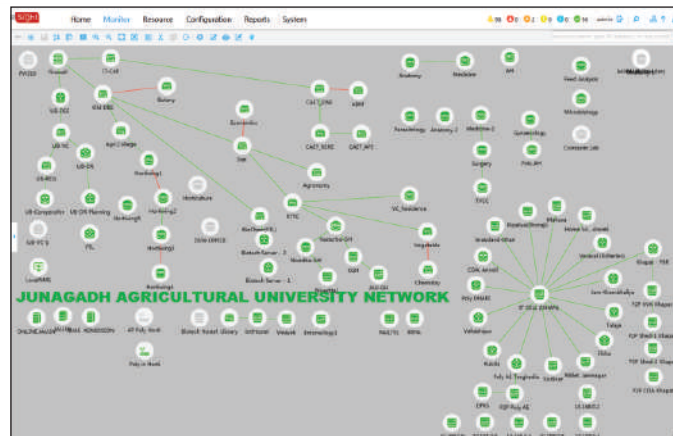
Home Monitor Resource Configuration Reports System

JUNAGADH AGRICULTURAL UNIVERSITY NETWORK

FW200 Firewall IT-Cell Anatomy Medicine AH Feed Analysis
UB-DEE Botany Microbiology
IIM-BBL Agri College CACT_ENG ABRF
UB-NC Entomology Parasitology Anatomy-2 Medicine-2 Gynaecology
UB-CR Horticulture1 Computer Lab
UB-BCS SWI Surgery Poul.AH
Agronomy
UB-Cooperative UB-DR Planning Horticulture Horticulture2 KTIC VC_Residence
UB-FC S PIL Bio-Chem Vegetable Plant Pathology
Horticulture3 Director Of R Mahuva
Agri Plants Biotech Server-1 DEM Reseach
Khapat
Jam Khambhalia
Chemistry
Talaja
ONLINE_MAIN Library Vetayak Entomology3 Pali(J) Kakta
Ag.Poly Amreli
Poly in Rural
Dhari
Poly AE Targhadia